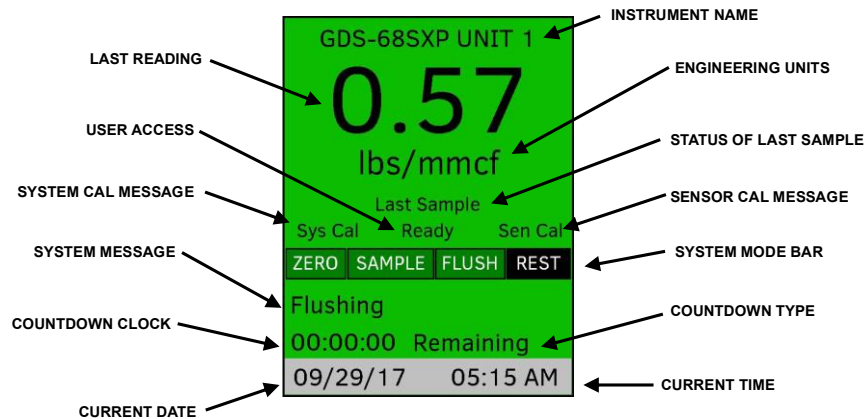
INSTRUMENT NAME

GDS-68SXP UNIT 1

LAST READING

ENGINEERING UNITS

0.57

USER ACCESS

lbs/mmcf

STATUS OF LAST SAMPLE

SYSTEM CAL MESSAGE

Last Sample

SENSOR CAL MESSAGE

Sys Cal Ready Sen Cal

SYSTEM MESSAGE

SYSTEM MODE BAR

ZERO SAMPLE FLUSH REST

Flushing

COUNTDOWN CLOCK

COUNTDOWN TYPE

00:00:00 Remaining

09/29/17 05:15 AM

CURRENT TIME

CURRENT DATE